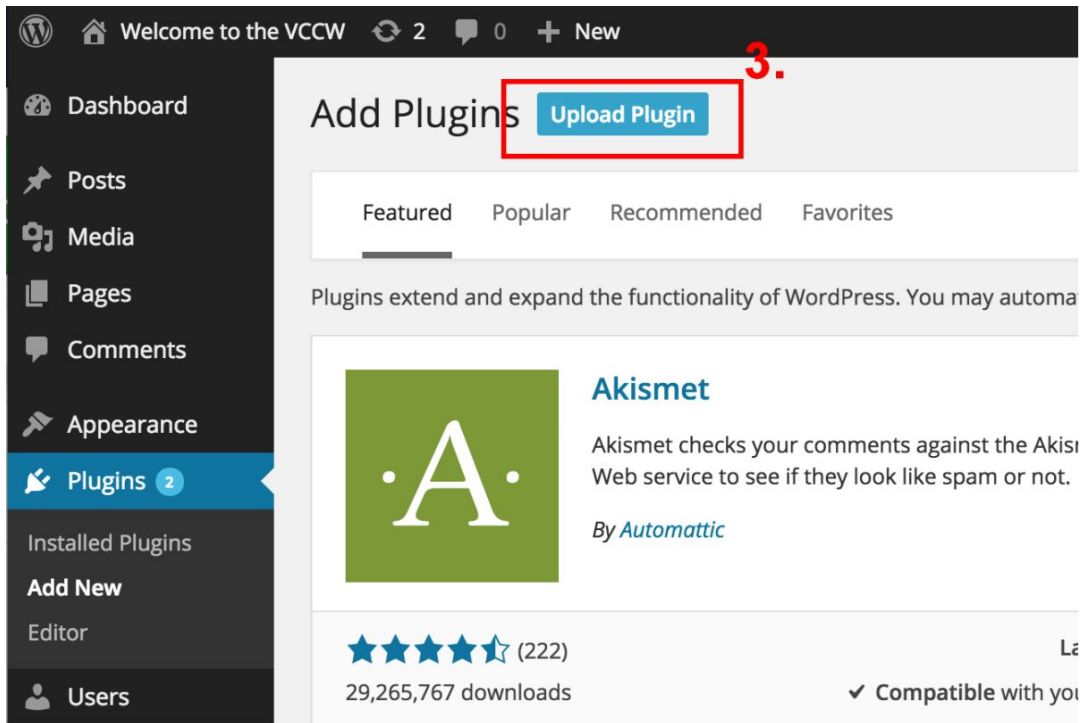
Welcome to the VCCW 2 0 New

3.

Dashboard

Add Plugins Upload Plugin

Posts

Media

Pages

Comments

Appearance

Plugins 2

Installed Plugins

Add New

Editor

Users

Featured Popular Recommended Favorites

Plugins extend and expand the functionality of WordPress. You may automa

·A·

Akismet

Akismet checks your comments against the Akis Web service to see if they look like spam or not.

By Automattic

(222)

29,265,767 downloads

La

✔ Compatible with yo